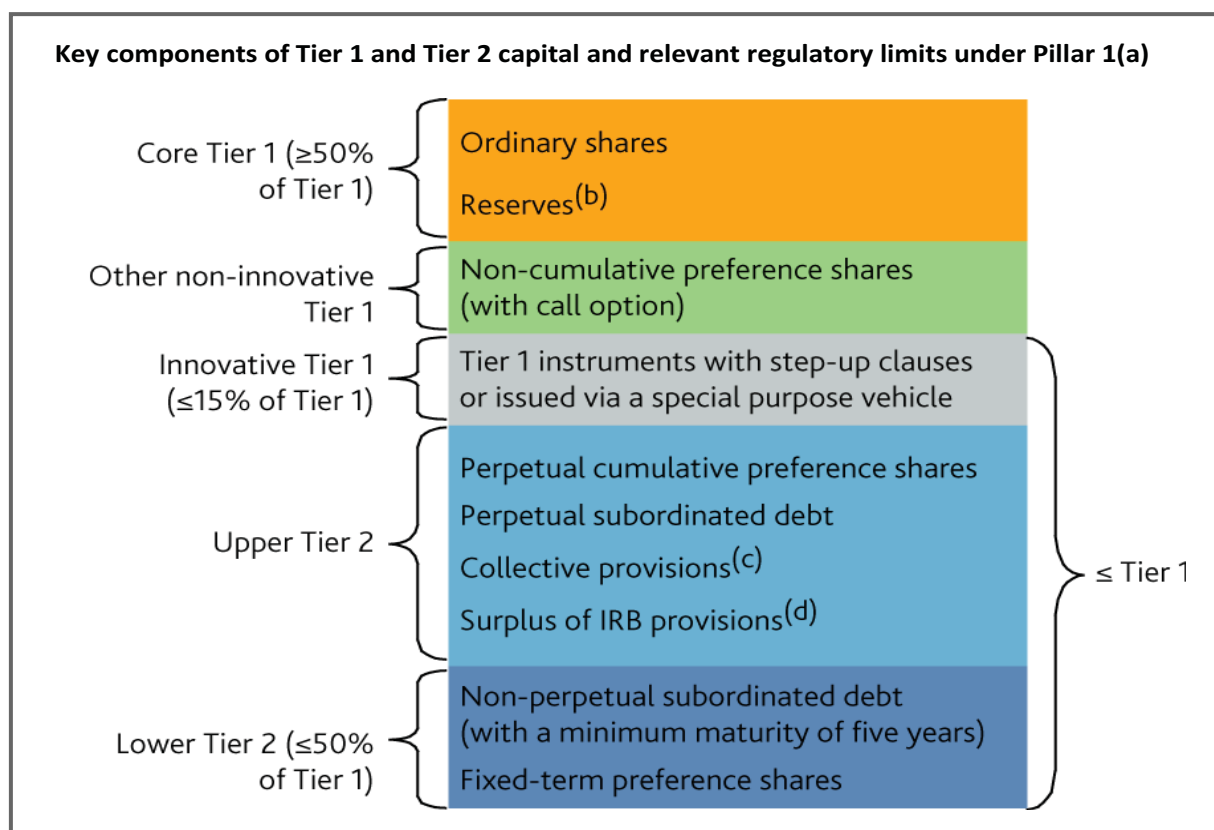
Key components of Tier 1 and Tier 2 capital and relevant regulatory limits under Pillar 1(a)

Core Tier 1 (≥50% of Tier 1)

Ordinary shares

Reserves$^{(b)}$

Other non-innovative Tier 1

Non-cumulative preference shares (with call option)

Innovative Tier 1 (≤15% of Tier 1)

Tier 1 instruments with step-up clauses or issued via a special purpose vehicle

Upper Tier 2

Perpetual cumulative preference shares

Perpetual subordinated debt

Collective provisions$^{(c)}$

Surplus of IRB provisions$^{(d)}$

≤ Tier 1

Lower Tier 2 (≤50% of Tier 1)

Non-perpetual subordinated debt (with a minimum maturity of five years)

Fixed-term preference shares